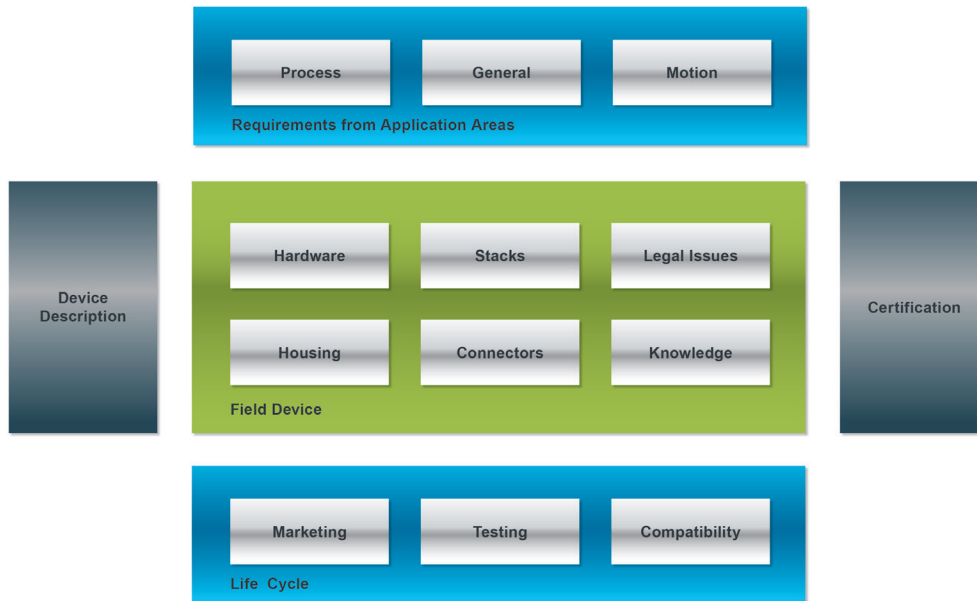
Process

General

Motion

Requirements from Application Areas

Device Description

Hardware

Stacks

Legal Issues

Housing

Connectors

Knowledge

Field Device

Certification

Marketing

Testing

Compatibility

Life Cycle